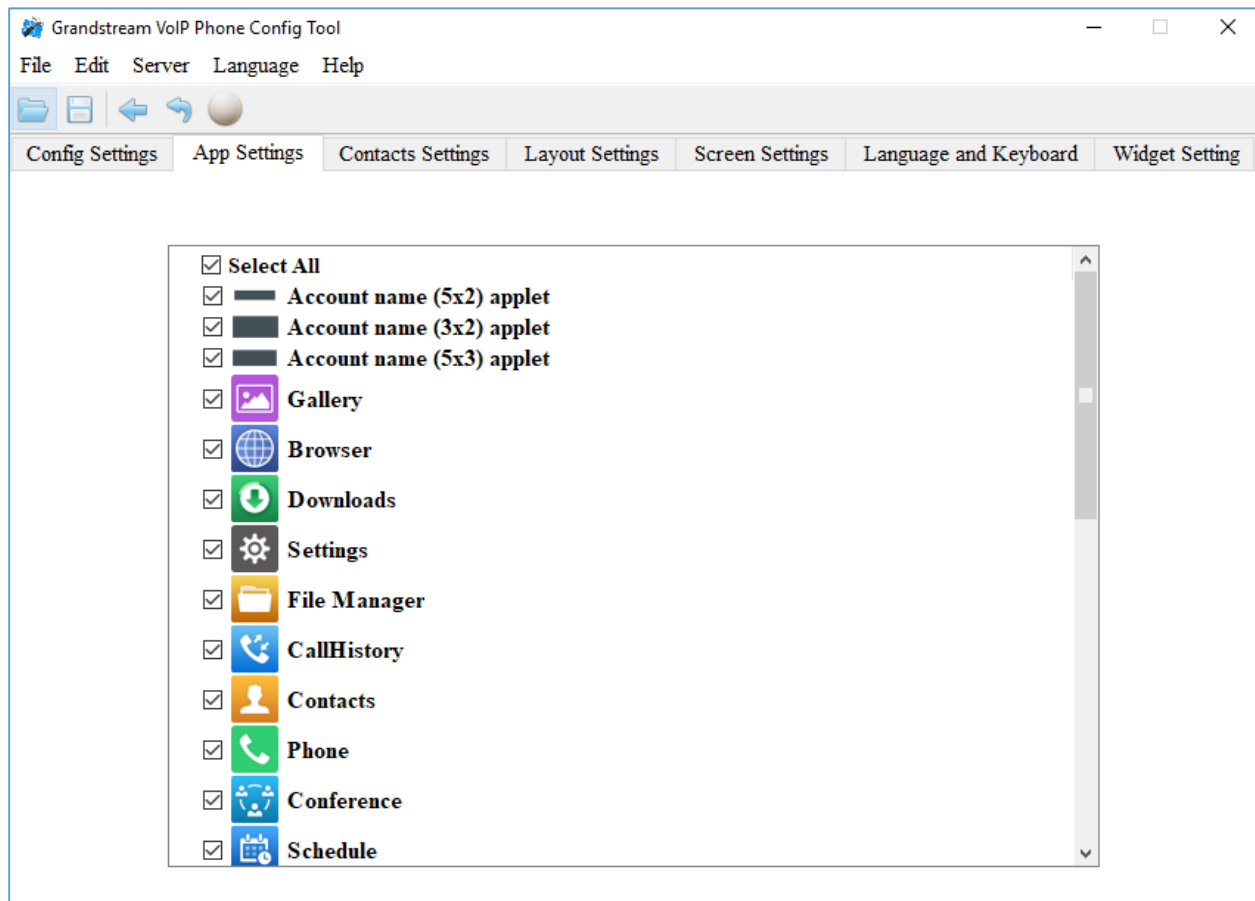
Grandstream VoIP Phone Config Tool

File Edit Server Language Help

Config Settings | App Settings | Contacts Settings | Layout Settings | Screen Settings | Language and Keyboard | Widget Setting

Select All
Account name (5x2) applet
Account name (3x2) applet
Account name (5x3) applet
Gallery
Browser
Downloads
Settings
File Manager
CallHistory
Contacts
Phone
Conference
Schedule